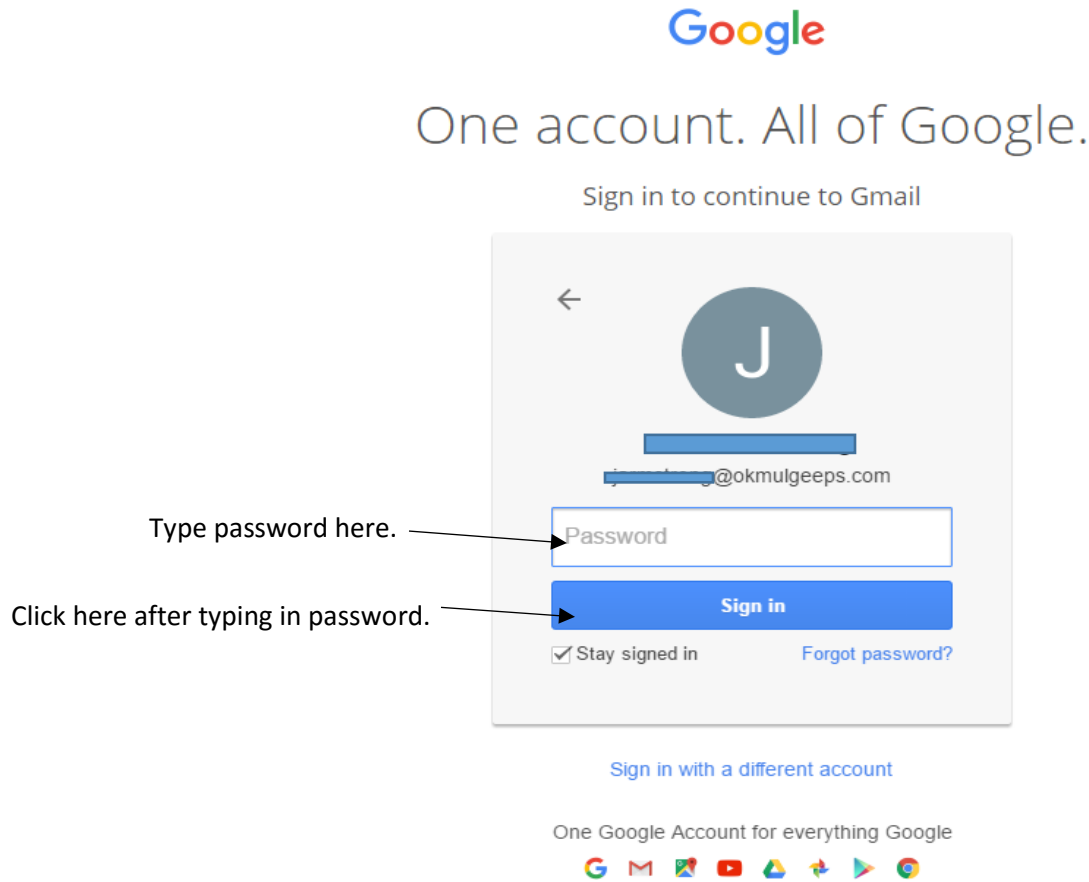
Google

One account. All of Google.

Sign in to continue to Gmail

J

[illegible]@okmulgeeps.com

Type password here.

Password

Click here after typing in password.

Sign in

Stay signed in

Forgot password?

Sign in with a different account

One Google Account for everything Google